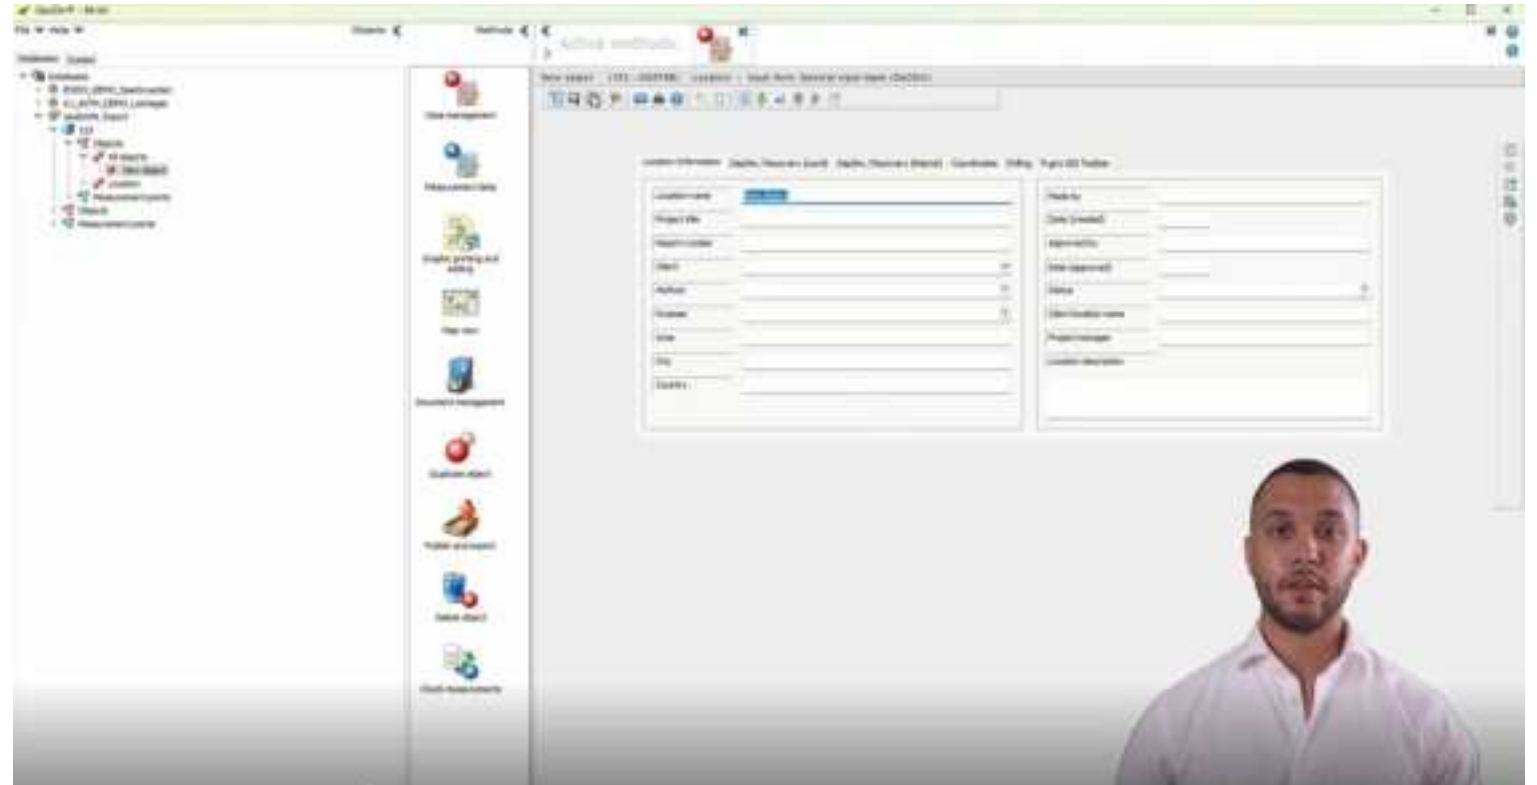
File Help

Objects

Methods

Active methods

Data management

Measurement data

Graphic printing and editing

Map view

Document management

Duplicate object

Publish and export

Delete object

Check measurements

Location name

Project title

Object

Method

Country

Made by

Date (created)

Approved by

Date (approved)

Status

Location description